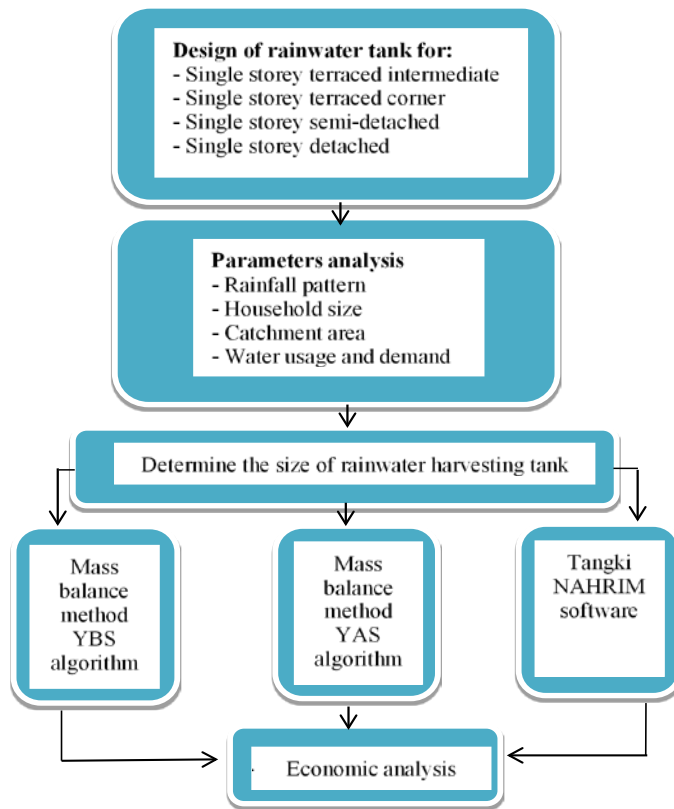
**Design of rainwater tank for:**
- Single storey terraced intermediate
- Single storey terraced corner
- Single storey semi-detached
- Single storey detached

**Parameters analysis**
- Rainfall pattern
- Household size
- Catchment area
- Water usage and demand

Determine the size of rainwater harvesting tank

Mass balance method YBS algorithm

Mass balance method YAS algorithm

Tangki NAHRIM software

Economic analysis